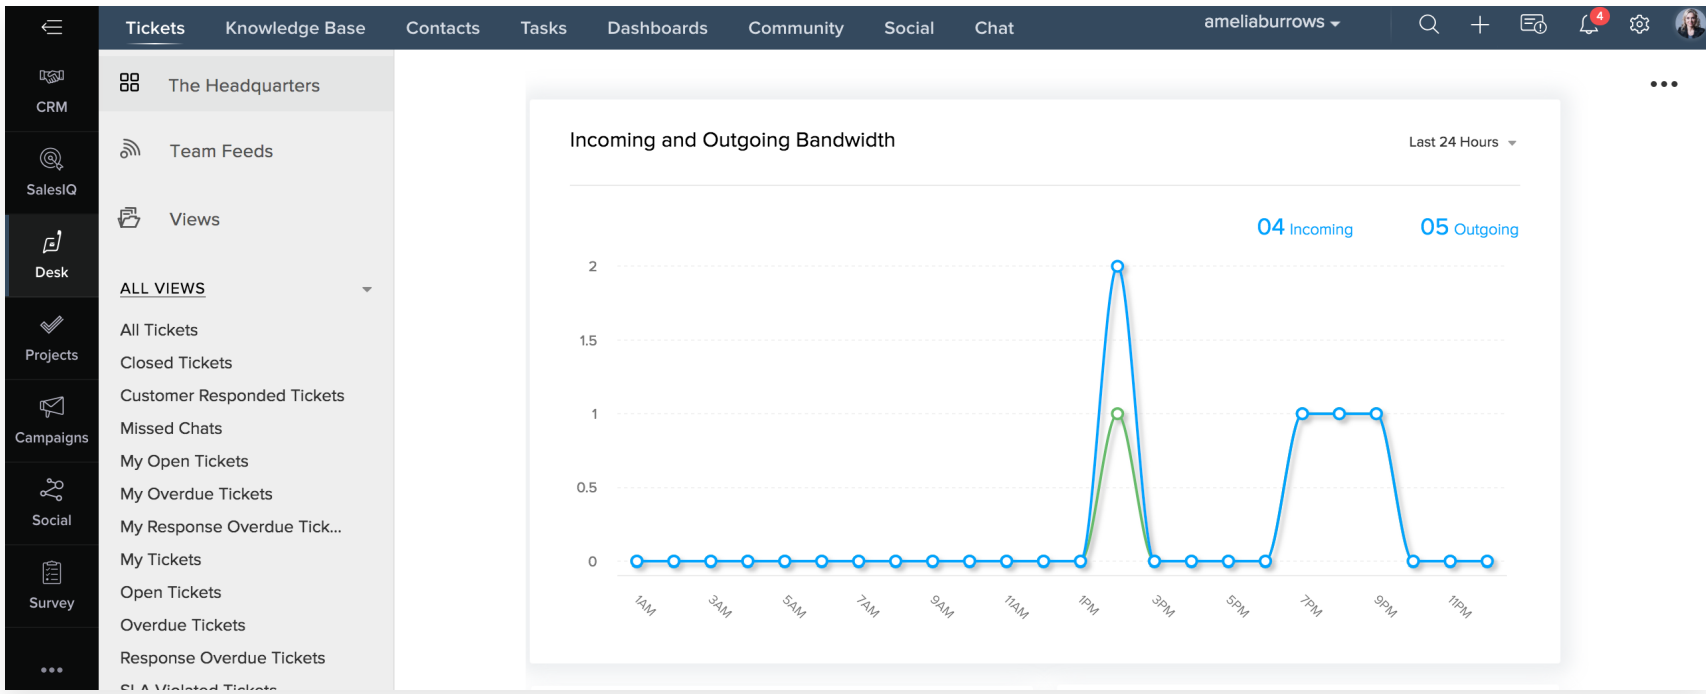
Tickets Knowledge Base Contacts Tasks Dashboards Community Social Chat ameliaburrows 4

CRM
SalesIQ
Desk
Projects
Campaigns
Social
Survey
•••

The Headquarters
Team Feeds
Views

ALL VIEWS
All Tickets
Closed Tickets
Customer Responded Tickets
Missed Chats
My Open Tickets
My Overdue Tickets
My Response Overdue Tick...
My Tickets
Open Tickets
Overdue Tickets
Response Overdue Tickets
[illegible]

•••

Incoming and Outgoing Bandwidth
Last 24 Hours

04 Incoming 05 Outgoing

2
1.5
1
0.5
0

1AM 3AM 5AM 7AM 9AM 11AM 1PM 3PM 5PM 7PM 9PM 11PM